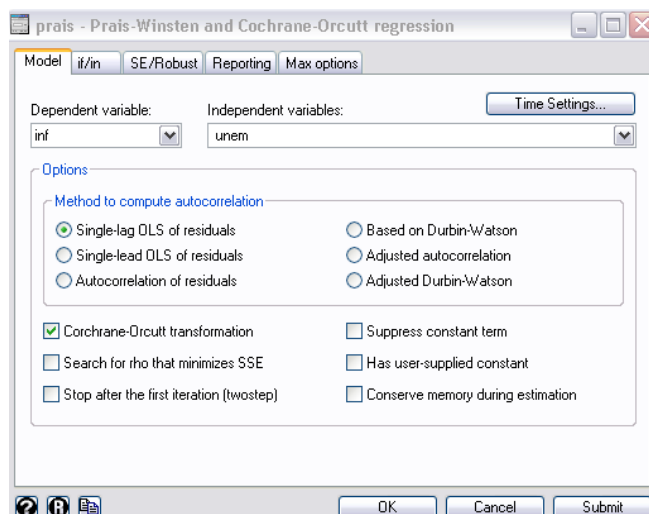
prais - Prais-Winsten and Cochrane-Orcutt regression

Model | if/in | SE/Robust | Reporting | Max options

Dependent variable:
inf

Independent variables:
unem

Time Settings...

Options

Method to compute autocorrelation

Single-lag OLS of residuals
Single-lead OLS of residuals
Autocorrelation of residuals
Based on Durbin-Watson
Adjusted autocorrelation
Adjusted Durbin-Watson

Corchrane-Orcutt transformation
Search for rho that minimizes SSE
Stop after the first iteration (twostep)
Suppress constant term
Has user-supplied constant
Conserve memory during estimation

OK | Cancel | Submit